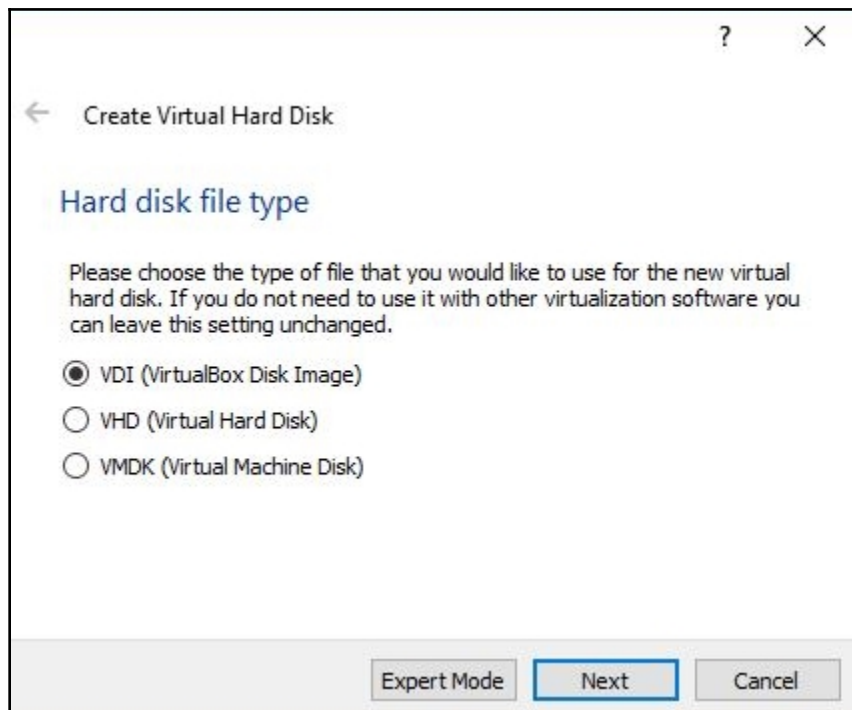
?
X

←
Create Virtual Hard Disk

Hard disk file type

Please choose the type of file that you would like to use for the new virtual hard disk. If you do not need to use it with other virtualization software you can leave this setting unchanged.

VDI (VirtualBox Disk Image)

VHD (Virtual Hard Disk)

VMDK (Virtual Machine Disk)

Expert Mode
Next
Cancel